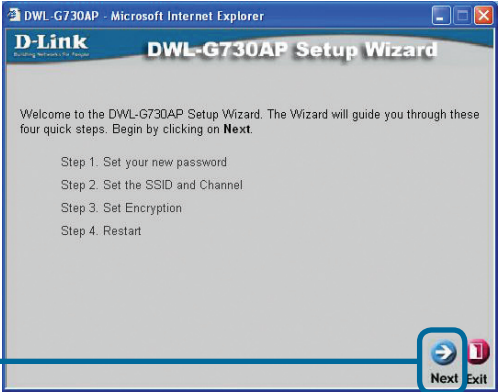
DWL-G730AP - Microsoft Internet Explorer

D-Link
Building Networks for People

DWL-G730AP Setup Wizard

Welcome to the DWL-G730AP Setup Wizard. The Wizard will guide you through these four quick steps. Begin by clicking on Next.

Step 1. Set your new password

Step 2. Set the SSID and Channel

Step 3. Set Encryption

Step 4. Restart

Next Exit